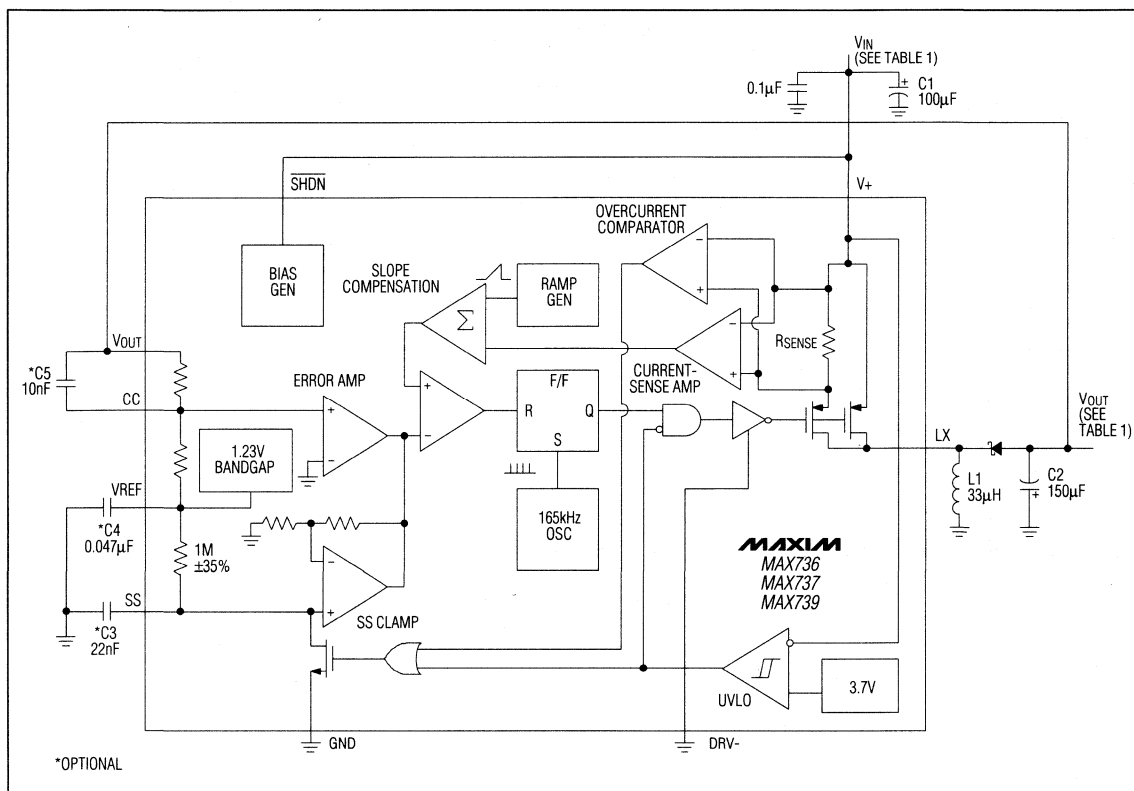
$V_{IN}$
(SEE TABLE 1)
0.1μF
C1
100μF
$\overline{SHDN}$
V+
OVERCURRENT
COMPARATOR
BIAS
GEN
SLOPE
COMPENSATION
RAMP
GEN
$\Sigma$
$V_{OUT}$
$R_{SENSE}$
*C5
10nF
CC
ERROR AMP
F/F
R
Q
S
CURRENT-
SENSE AMP
$V_{OUT}$
(SEE
TABLE 1)
LX
1.23V
BANDGAP
VREF
*C4
0.047μF
1M
±35%
165kHz
OSC
L1
33μH
C2
150μF
MAXIM
MAX736
MAX737
MAX739
SS
*C3
22nF
SS CLAMP
UVLO
3.7V
GND
DRV-
*OPTIONAL